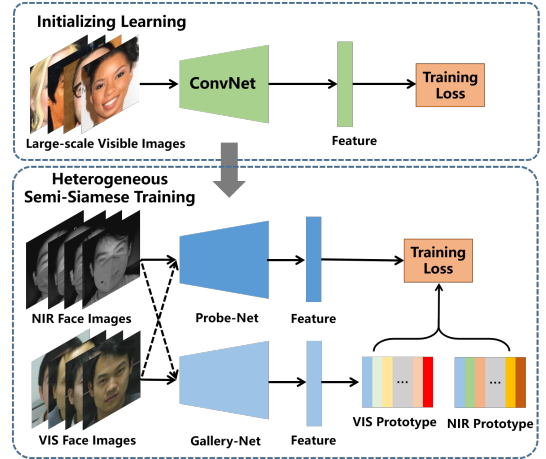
Initializing Learning

Large-scale Visible Images

ConvNet

Feature

Training Loss

Heterogeneous Semi-Siamese Training

NIR Face Images

Probe-Net

Feature

Training Loss

VIS Face Images

Gallery-Net

Feature

...

VIS Prototype

...

NIR Prototype